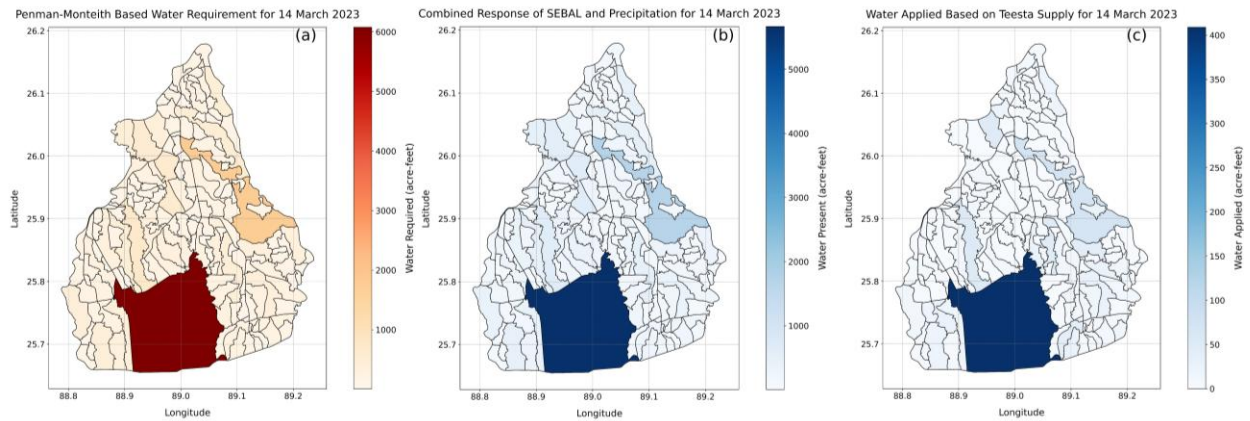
Penman-Monteith Based Water Requirement for 14 March 2023

(a)

26.2
26.1
26.0
25.9
25.8
25.7

Latitude

88.8 88.9 89.0 89.1 89.2

Longitude

6000
5000
4000
3000
2000
1000

Water Required (acre-feet)

Combined Response of SEBAL and Precipitation for 14 March 2023

(b)

26.2
26.1
26.0
25.9
25.8
25.7

Latitude

88.8 88.9 89.0 89.1 89.2

Longitude

5000
4000
3000
2000
1000

Water Present (acre-feet)

Water Applied Based on Teesta Supply for 14 March 2023

(c)

26.2
26.1
26.0
25.9
25.8
25.7

Latitude

88.8 88.9 89.0 89.1 89.2

Longitude

400
350
300
250
200
150
100
50
0

Water Applied (acre-feet)